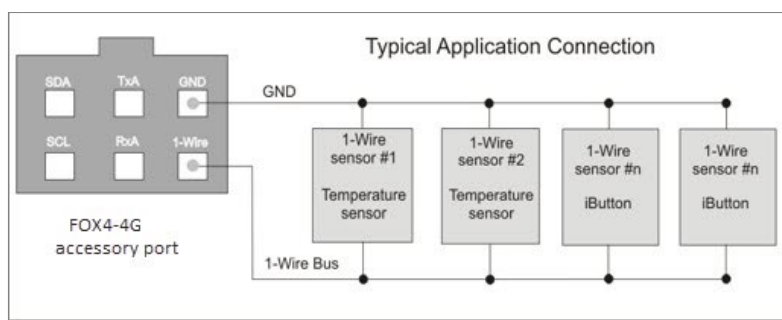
Typical Application Connection

SDA
TxA
GND
SCL
RxA
1-Wire

GND

1-Wire sensor #1

Temperature sensor

1-Wire sensor #2

Temperature sensor

1-Wire sensor #n

iButton

1-Wire sensor #n

iButton

FOX4-4G accessory port

1-Wire Bus